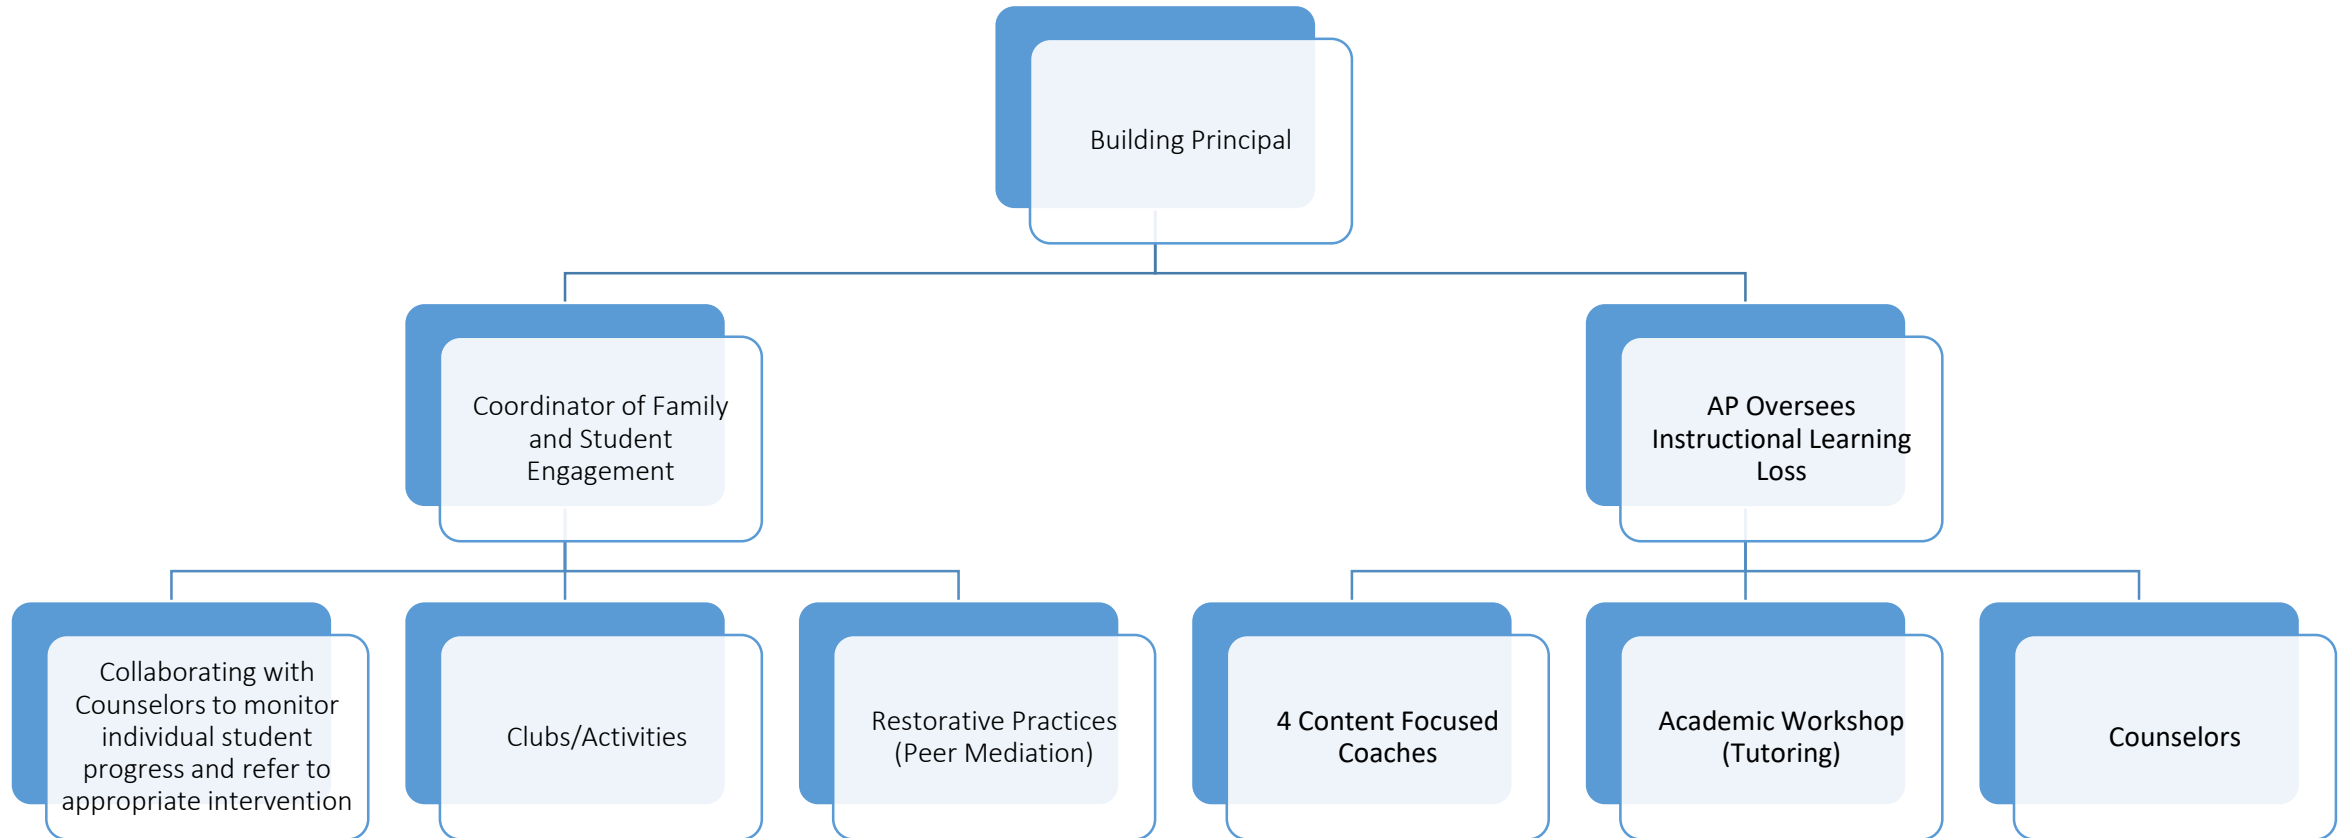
Building Principal

Coordinator of Family and Student Engagement

AP Oversees Instructional Learning Loss

Collaborating with Counselors to monitor individual student progress and refer to appropriate intervention

Clubs/Activities

Restorative Practices (Peer Mediation)

4 Content Focused Coaches

Academic Workshop (Tutoring)

Counselors